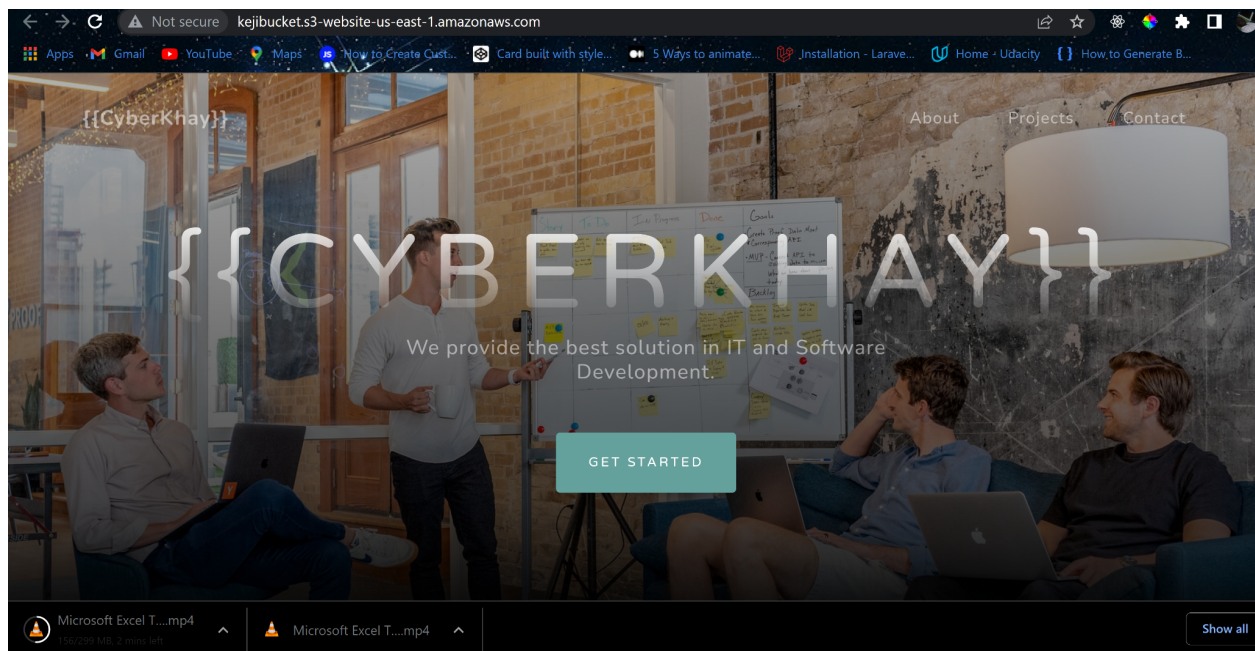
Not secure kejibucket.s3-website-us-east-1.amazonaws.com

Apps Gmail YouTube Maps How to Create Cust... Card built with style... 5 Ways to animate... Installation - Larave... Home - Udacity How to Generate B...

{{CyberKhay}}

About Projects Contact

{{CYBERKHAY}}

We provide the best solution in IT and Software Development.

GET STARTED

Microsoft Excel T....mp4
156/299 MB, 2 mins left

Microsoft Excel T....mp4

Show all